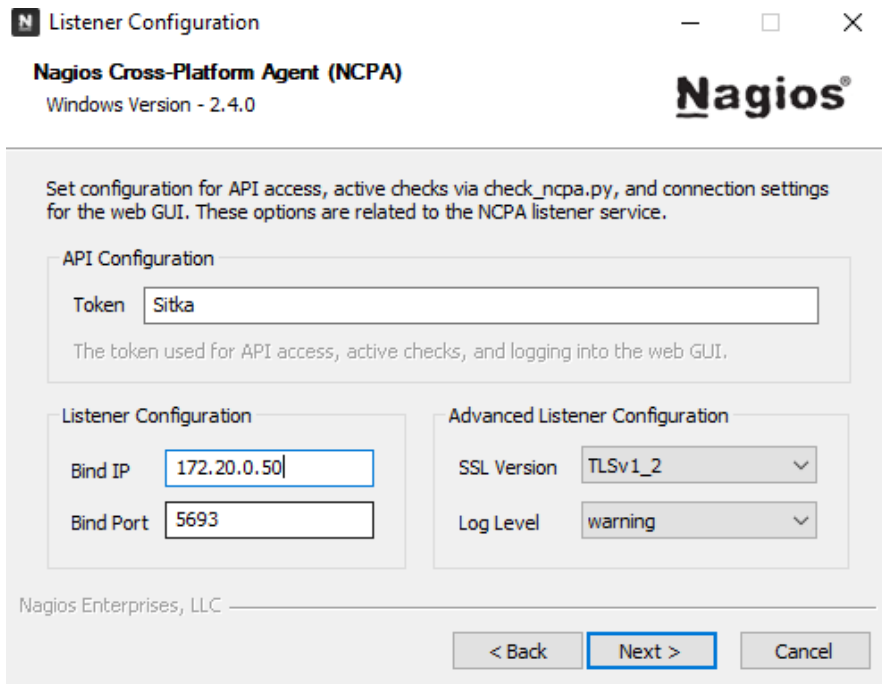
Listener Configuration

Nagios Cross-Platform Agent (NCPA)
Windows Version - 2.4.0

Nagios®

Set configuration for API access, active checks via check_ncpa.py, and connection settings for the web GUI. These options are related to the NCPA listener service.

API Configuration

Token Sitka

The token used for API access, active checks, and logging into the web GUI.

Listener Configuration

Bind IP 172.20.0.50

Bind Port 5693

Advanced Listener Configuration

SSL Version TLSv1_2

Log Level warning

Nagios Enterprises, LLC

< Back Next > Cancel